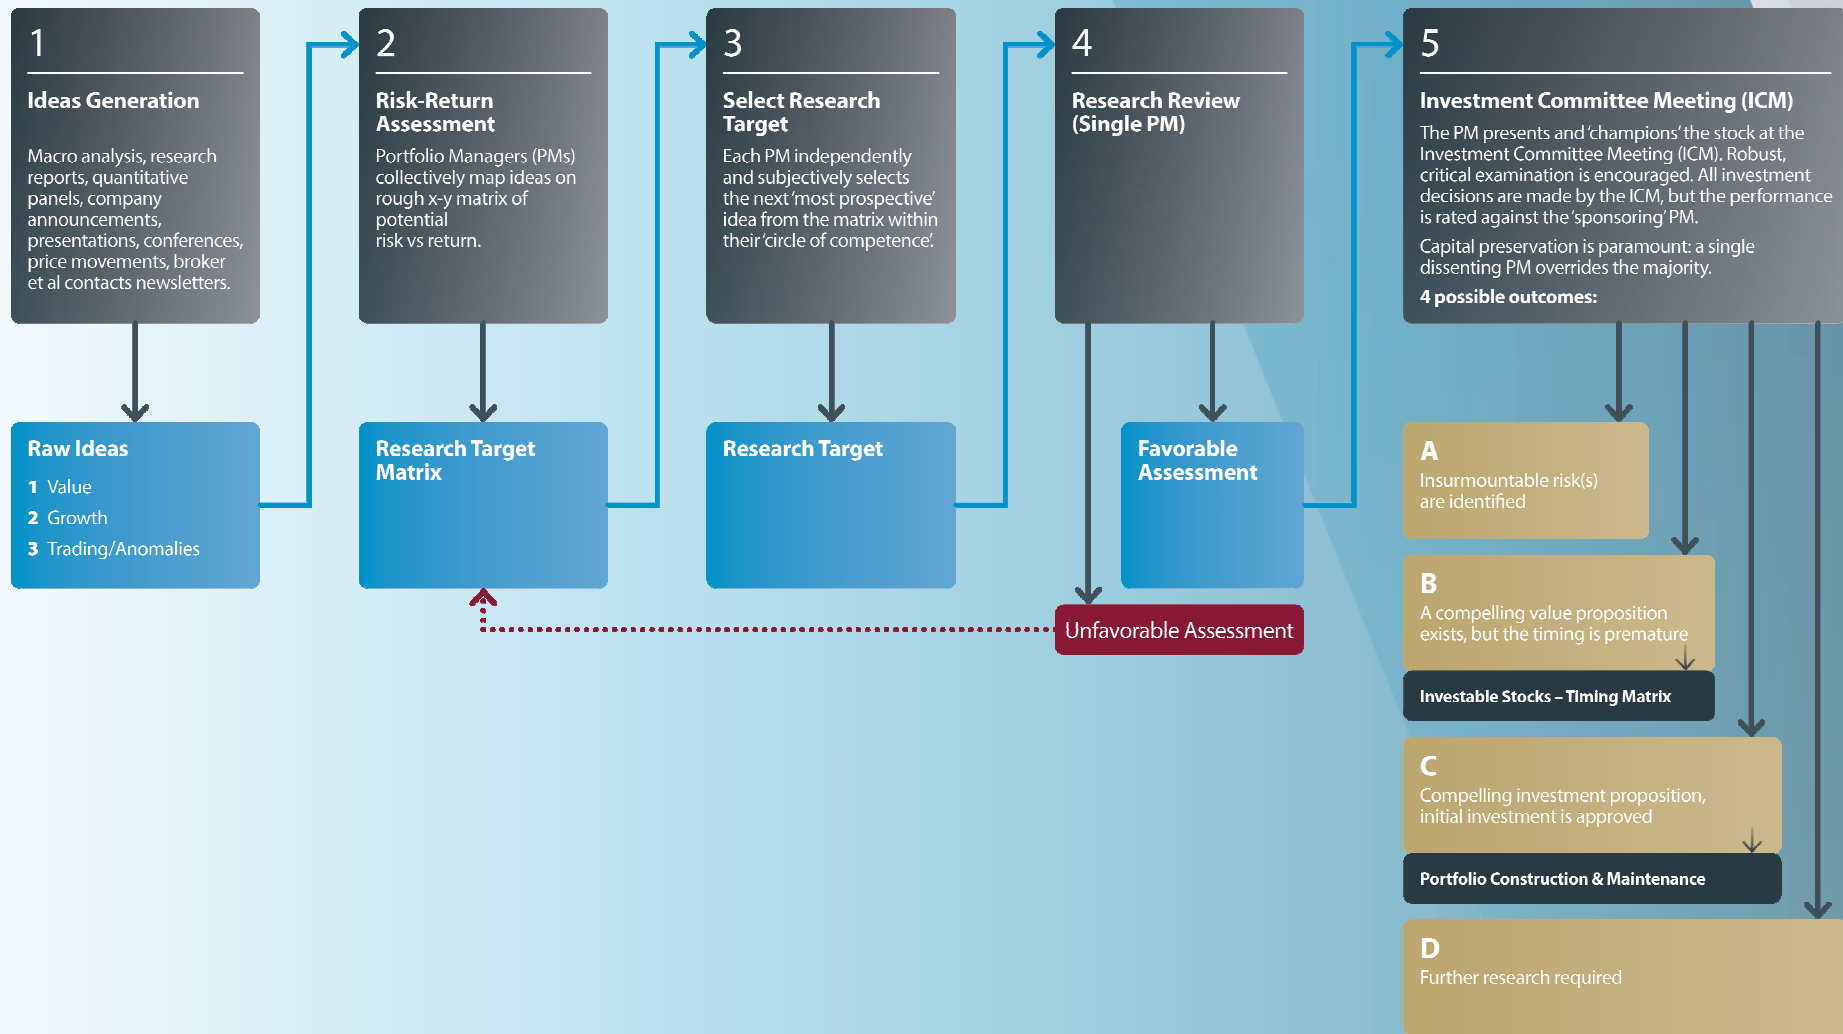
1

Ideas Generation

Macro analysis, research reports, quantitative panels, company announcements, presentations, conferences, price movements, broker et al contacts newsletters.

2

Risk-Return Assessment

Portfolio Managers (PMs) collectively map ideas on rough x-y matrix of potential risk vs return.

3

Select Research Target

Each PM independently and subjectively selects the next 'most prospective' idea from the matrix within their 'circle of competence'.

4

Research Review (Single PM)

5

Investment Committee Meeting (ICM)

The PM presents and 'champions' the stock at the Investment Committee Meeting (ICM). Robust, critical examination is encouraged. All investment decisions are made by the ICM, but the performance is rated against the 'sponsoring' PM.

Capital preservation is paramount: a single dissenting PM overrides the majority.

4 possible outcomes:

Raw Ideas

1 Value
2 Growth
3 Trading/Anomalies

Research Target Matrix

Research Target

Favorable Assessment

Unfavorable Assessment

A
Insurmountable risk(s) are identified

B
A compelling value proposition exists, but the timing is premature

Investable Stocks – Timing Matrix

C
Compelling investment proposition, initial investment is approved

Portfolio Construction & Maintenance

D
Further research required